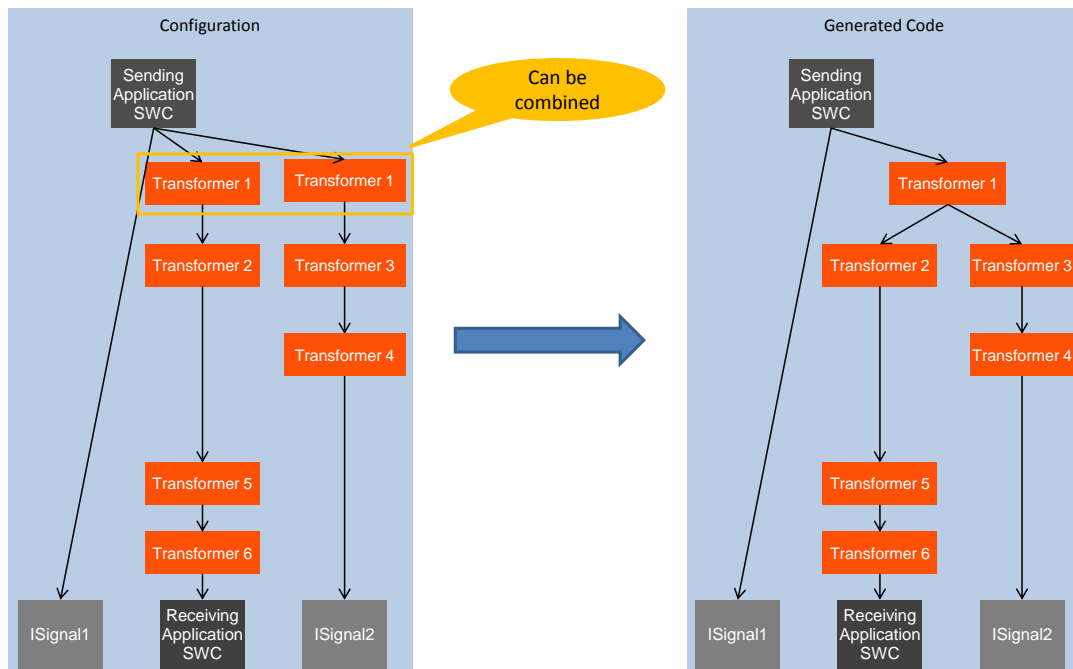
Configuration

Sending Application SWC

Can be combined

Transformer 1

Transformer 1

Transformer 2

Transformer 3

Transformer 4

Transformer 5

Transformer 6

ISignal1

Receiving Application SWC

ISignal2

Generated Code

Sending Application SWC

Transformer 1

Transformer 2

Transformer 3

Transformer 4

Transformer 5

Transformer 6

ISignal1

Receiving Application SWC

ISignal2